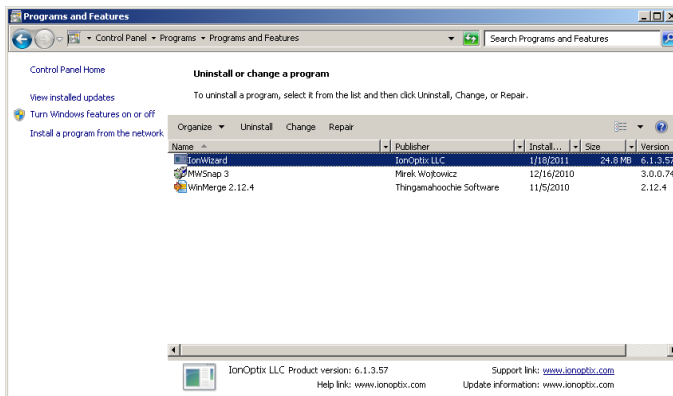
Programs and Features

Control Panel ▸ Programs ▸ Programs and Features

Search Programs and Features

Control Panel Home

View installed updates

Turn Windows features on or off

Install a program from the network

Uninstall or change a program

To uninstall a program, select it from the list and then click Uninstall, Change, or Repair.

Organize ▾ Uninstall Change Repair

| Name | Publisher | Install... | Size | Version |
|---|---|---|---|---|
| IonWizard | IonOptix LLC | 1/18/2011 | 24.8 MB | 6.1.3.5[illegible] |
| MWSnap 3 | Mirek Wojtowicz | 12/16/2010 | | 3.0.0.7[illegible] |
| WinMerge 2.12.4 | Thingamahoochie Software | 11/5/2010 | | 2.12.4 |

IonOptix LLC Product version: 6.1.3.57
Help link: www.ionoptix.com
Support link: www.ionoptix.com
Update information: www.ionoptix.com